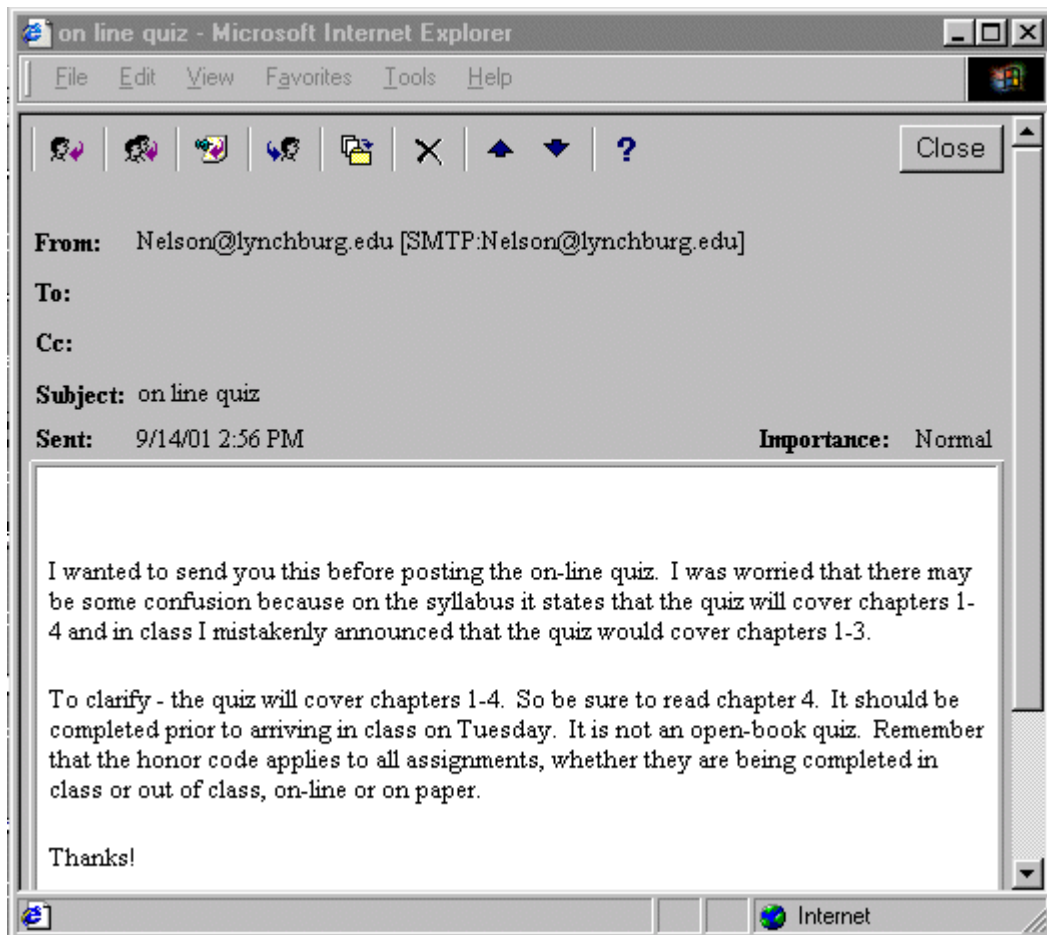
on line quiz - Microsoft Internet Explorer

File Edit View Favorites Tools Help

Close

From: Nelson@lynchburg.edu [SMTP:Nelson@lynchburg.edu]

To:

Cc:

Subject: on line quiz

Sent: 9/14/01 2:56 PM

Importance: Normal

I wanted to send you this before posting the on-line quiz. I was worried that there may be some confusion because on the syllabus it states that the quiz will cover chapters 1-4 and in class I mistakenly announced that the quiz would cover chapters 1-3.

To clarify - the quiz will cover chapters 1-4. So be sure to read chapter 4. It should be completed prior to arriving in class on Tuesday. It is not an open-book quiz. Remember that the honor code applies to all assignments, whether they are being completed in class or out of class, on-line or on paper.

Thanks!

Internet